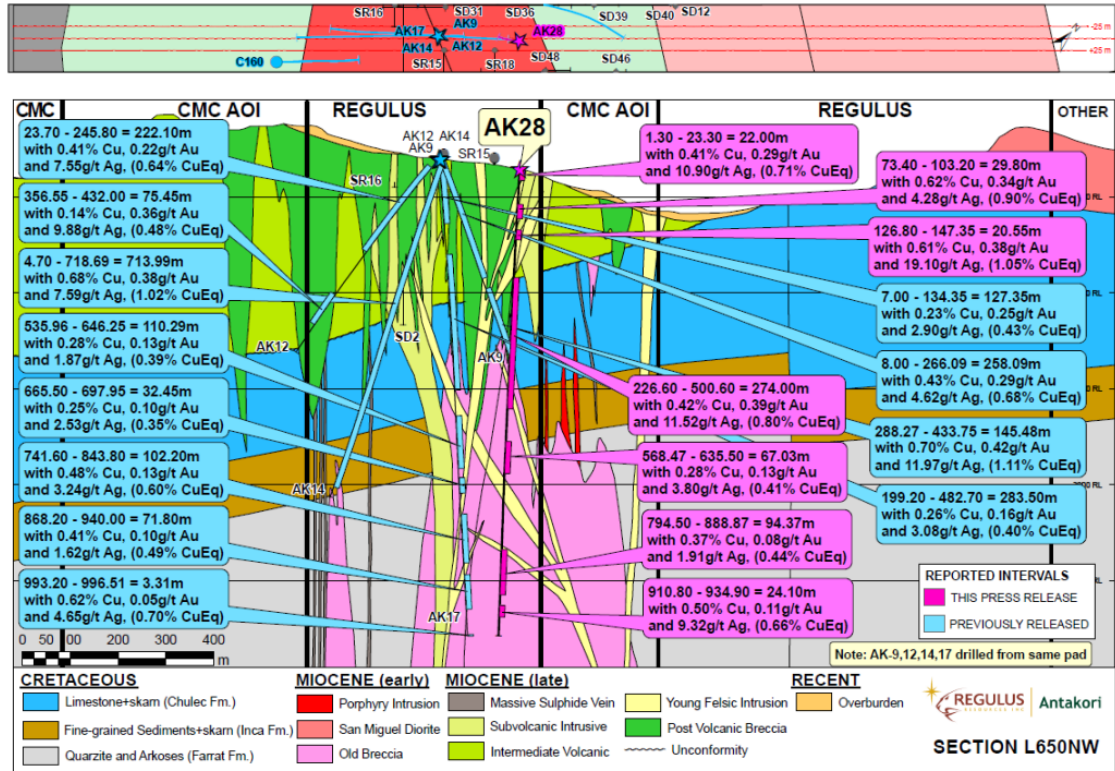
SR16 SD31 SD36 SD39 SD40 SD12
AK17 AK9 AK28
AK14 AK12
C160 SR15 SR18 SD48 SD46
-25 m
+25 m

CMC CMC AOI REGULUS CMC AOI REGULUS OTHER

AK12 AK14 AK9 SR15 AK28
SR16 SD2 AK12 AK9 AK14 AK17

23.70 - 245.80 = 222.10m with 0.41% Cu, 0.22g/t Au and 7.55g/t Ag, (0.64% CuEq)

356.55 - 432.00 = 75.45m with 0.14% Cu, 0.36g/t Au and 9.88g/t Ag, (0.48% CuEq)

4.70 - 718.69 = 713.99m with 0.68% Cu, 0.38g/t Au and 7.59g/t Ag, (1.02% CuEq)

535.96 - 646.25 = 110.29m with 0.28% Cu, 0.13g/t Au and 1.87g/t Ag, (0.39% CuEq)

665.50 - 697.95 = 32.45m with 0.25% Cu, 0.10g/t Au and 2.53g/t Ag, (0.35% CuEq)

741.60 - 843.80 = 102.20m with 0.48% Cu, 0.13g/t Au and 3.24g/t Ag, (0.60% CuEq)

868.20 - 940.00 = 71.80m with 0.41% Cu, 0.10g/t Au and 1.62g/t Ag, (0.49% CuEq)

993.20 - 996.51 = 3.31m with 0.62% Cu, 0.05g/t Au and 4.65g/t Ag, (0.70% CuEq)

1.30 - 23.30 = 22.00m with 0.41% Cu, 0.29g/t Au and 10.90g/t Ag, (0.71% CuEq)

73.40 - 103.20 = 29.80m with 0.62% Cu, 0.34g/t Au and 4.28g/t Ag, (0.90% CuEq)

126.80 - 147.35 = 20.55m with 0.61% Cu, 0.38g/t Au and 19.10g/t Ag, (1.05% CuEq)

7.00 - 134.35 = 127.35m with 0.23% Cu, 0.25g/t Au and 2.90g/t Ag, (0.43% CuEq)

8.00 - 266.09 = 258.09m with 0.43% Cu, 0.29g/t Au and 4.62g/t Ag, (0.68% CuEq)

226.60 - 500.60 = 274.00m with 0.42% Cu, 0.39g/t Au and 11.52g/t Ag, (0.80% CuEq)

288.27 - 433.75 = 145.48m with 0.70% Cu, 0.42g/t Au and 11.97g/t Ag, (1.11% CuEq)

568.47 - 635.50 = 67.03m with 0.28% Cu, 0.13g/t Au and 3.80g/t Ag, (0.41% CuEq)

199.20 - 482.70 = 283.50m with 0.26% Cu, 0.16g/t Au and 3.08g/t Ag, (0.40% CuEq)

794.50 - 888.87 = 94.37m with 0.37% Cu, 0.08g/t Au and 1.91g/t Ag, (0.44% CuEq)

910.80 - 934.90 = 24.10m with 0.50% Cu, 0.11g/t Au and 9.32g/t Ag, (0.66% CuEq)

REPORTED INTERVALS
THIS PRESS RELEASE
PREVIOUSLY RELEASED

0 50 100 200 300 400 m

Note: AK-9,12,14,17 drilled from same pad

CRETACEOUS
Limestone+skarn (Chulec Fm.)
Fine-grained Sediments+skarn (Inca Fm.)
Quarzite and Arkoses (Farrat Fm.)

MIOCENE (early)
Porphyry Intrusion
San Miguel Diorite
Old Breccia

MIOCENE (late)
Massive Sulphide Vein
Subvolcanic Intrusive
Intermediate Volcanic
Young Felsic Intrusion
Post Volcanic Breccia
Unconformity

RECENT
Overburden

REGULUS Antakori

SECTION L650NW